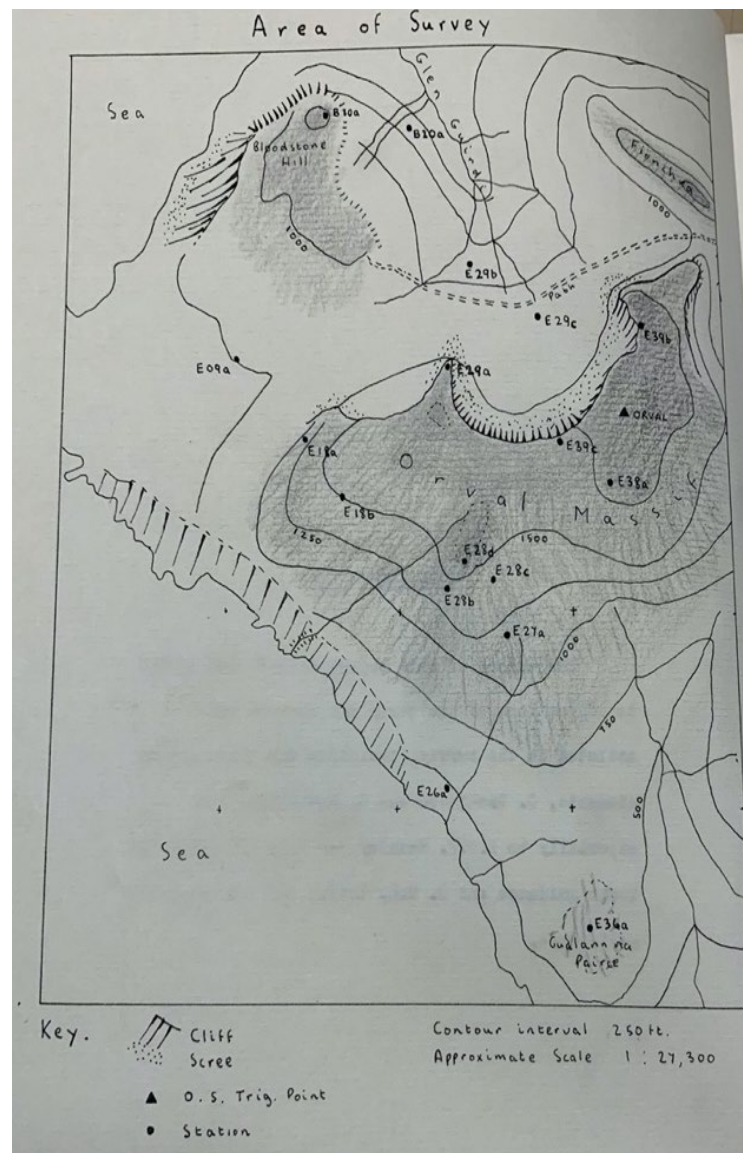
Area of Survey

Sea

B10a

B20a

Bloodstone Hill

Glen Guirdil

Fionchra

1000

1000

E29b

Path

E29c

E39b

E09a

E29a

ORVAL

E18a

E39c

E38a

Orval Massif

E18b

1250

1500

E28d

E28c

E28b

E27a

1000

750

E26a

500

Sea

E36a

Gualann na Pairce

Key. Cliff

Scree

▲ O.S. Trig. Point

• Station

Contour interval 250 ft.

Approximate Scale 1 : 27,300